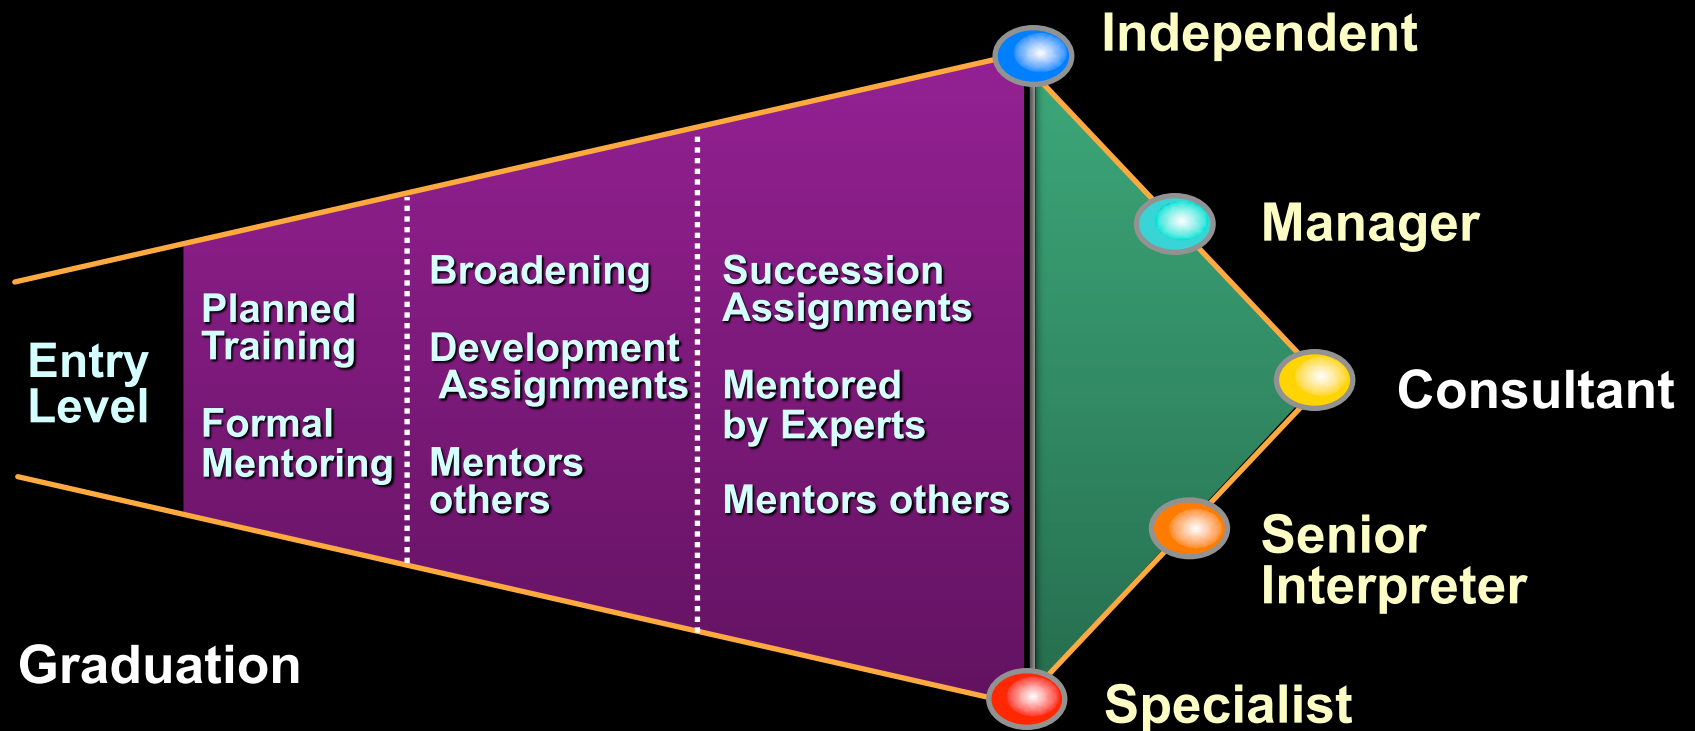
Entry Level

Planned Training

Formal Mentoring

Broadening

Development Assignments

Mentors others

Succession Assignments

Mentored by Experts

Mentors others

Independent

Manager

Consultant

Senior Interpreter

Specialist

Graduation